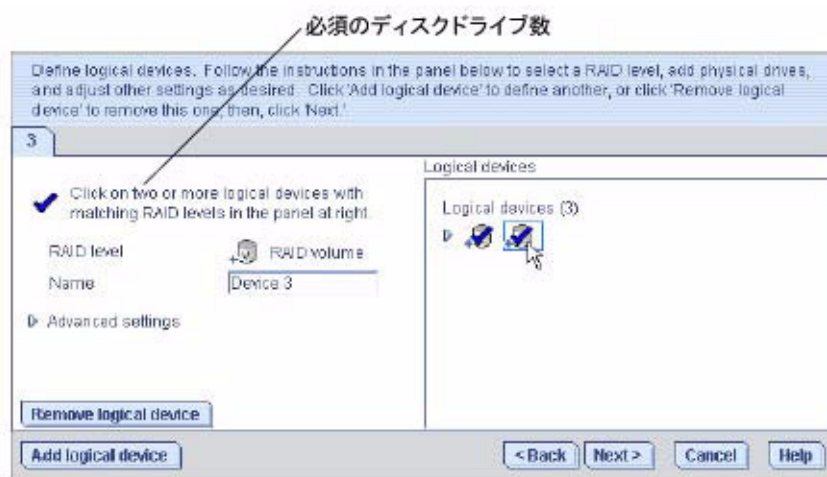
必須のディスクドライブ数

Define logical devices. Follow the instructions in the panel below to select a RAID level, add physical drives, and adjust other settings as desired. Click 'Add logical device' to define another, or click 'Remove logical device' to remove this one; then, click 'Next'.

3

Click on two or more logical devices with matching RAID levels in the panel at right.

RAID level RAID volume

Name Device 3

Advanced settings

Remove logical device

Logical devices

Logical devices (3)

Add logical device

< Back

Next >

Cancel

Help